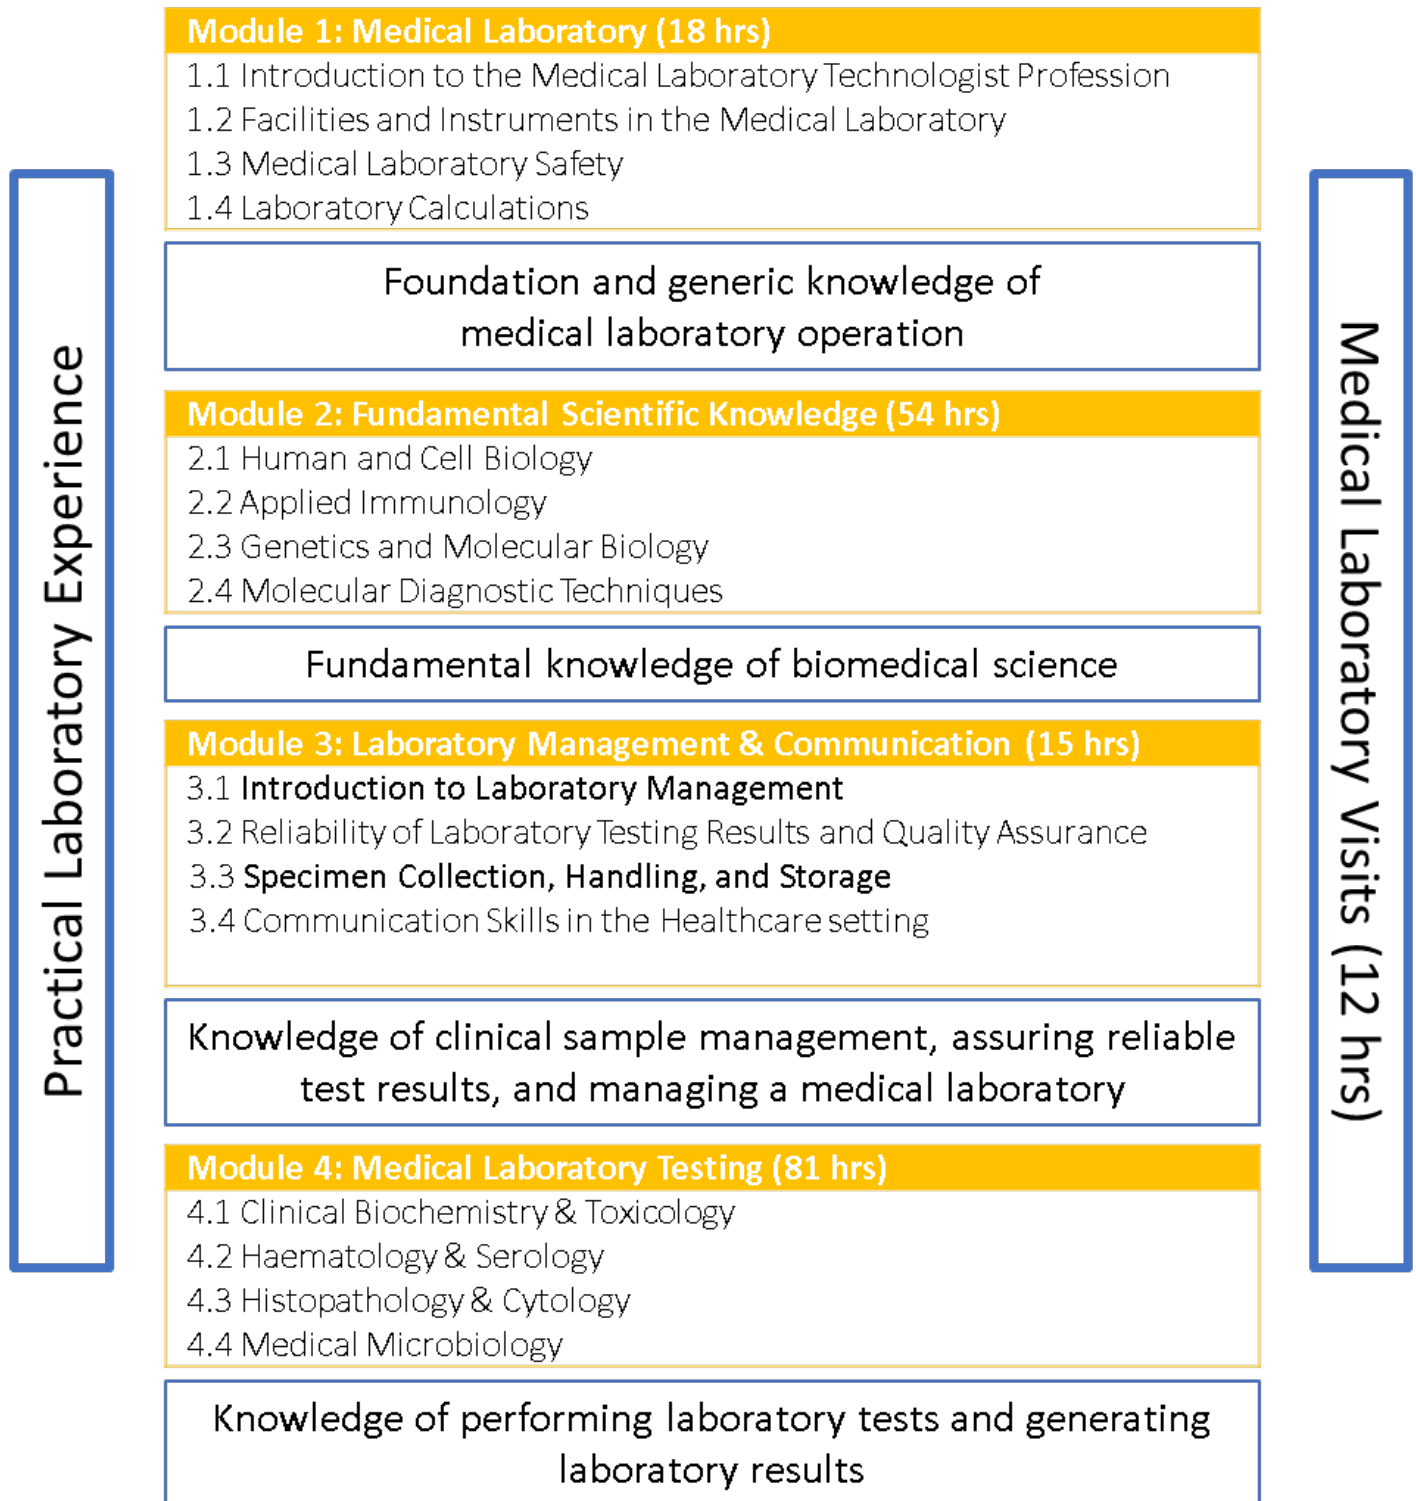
Practical Laboratory Experience

Module 1: Medical Laboratory (18 hrs)
1.1 Introduction to the Medical Laboratory Technologist Profession
1.2 Facilities and Instruments in the Medical Laboratory
1.3 Medical Laboratory Safety
1.4 Laboratory Calculations

Foundation and generic knowledge of medical laboratory operation

Module 2: Fundamental Scientific Knowledge (54 hrs)
2.1 Human and Cell Biology
2.2 Applied Immunology
2.3 Genetics and Molecular Biology
2.4 Molecular Diagnostic Techniques

Fundamental knowledge of biomedical science

Module 3: Laboratory Management & Communication (15 hrs)
3.1 Introduction to Laboratory Management
3.2 Reliability of Laboratory Testing Results and Quality Assurance
3.3 Specimen Collection, Handling, and Storage
3.4 Communication Skills in the Healthcare setting

Knowledge of clinical sample management, assuring reliable test results, and managing a medical laboratory

Module 4: Medical Laboratory Testing (81 hrs)
4.1 Clinical Biochemistry & Toxicology
4.2 Haematology & Serology
4.3 Histopathology & Cytology
4.4 Medical Microbiology

Knowledge of performing laboratory tests and generating laboratory results

Medical Laboratory Visits (12 hrs)